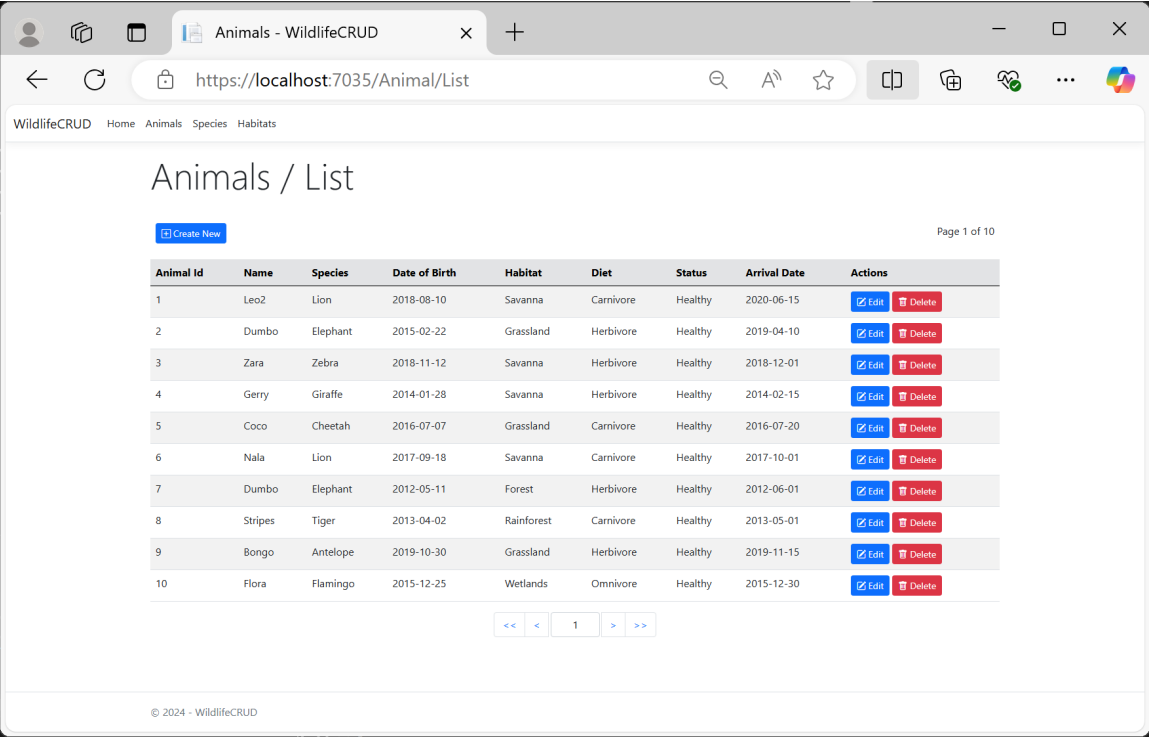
Animals - WildlifeCRUD

https://localhost:7035/Animal/List

WildlifeCRUD Home Animals Species Habitats

Animals / List

Create New

Page 1 of 10

| Animal Id | Name | Species | Date of Birth | Habitat | Diet | Status | Arrival Date | Actions |
|---|---|---|---|---|---|---|---|---|
| 1 | Leo2 | Lion | 2018-08-10 | Savanna | Carnivore | Healthy | 2020-06-15 | Edit Delete |
| 2 | Dumbo | Elephant | 2015-02-22 | Grassland | Herbivore | Healthy | 2019-04-10 | Edit Delete |
| 3 | Zara | Zebra | 2018-11-12 | Savanna | Herbivore | Healthy | 2018-12-01 | Edit Delete |
| 4 | Gerry | Giraffe | 2014-01-28 | Savanna | Herbivore | Healthy | 2014-02-15 | Edit Delete |
| 5 | Coco | Cheetah | 2016-07-07 | Grassland | Carnivore | Healthy | 2016-07-20 | Edit Delete |
| 6 | Nala | Lion | 2017-09-18 | Savanna | Carnivore | Healthy | 2017-10-01 | Edit Delete |
| 7 | Dumbo | Elephant | 2012-05-11 | Forest | Herbivore | Healthy | 2012-06-01 | Edit Delete |
| 8 | Stripes | Tiger | 2013-04-02 | Rainforest | Carnivore | Healthy | 2013-05-01 | Edit Delete |
| 9 | Bongo | Antelope | 2019-10-30 | Grassland | Herbivore | Healthy | 2019-11-15 | Edit Delete |
| 10 | Flora | Flamingo | 2015-12-25 | Wetlands | Omnivore | Healthy | 2015-12-30 | Edit Delete |

<< < 1 > >>

© 2024 - WildlifeCRUD